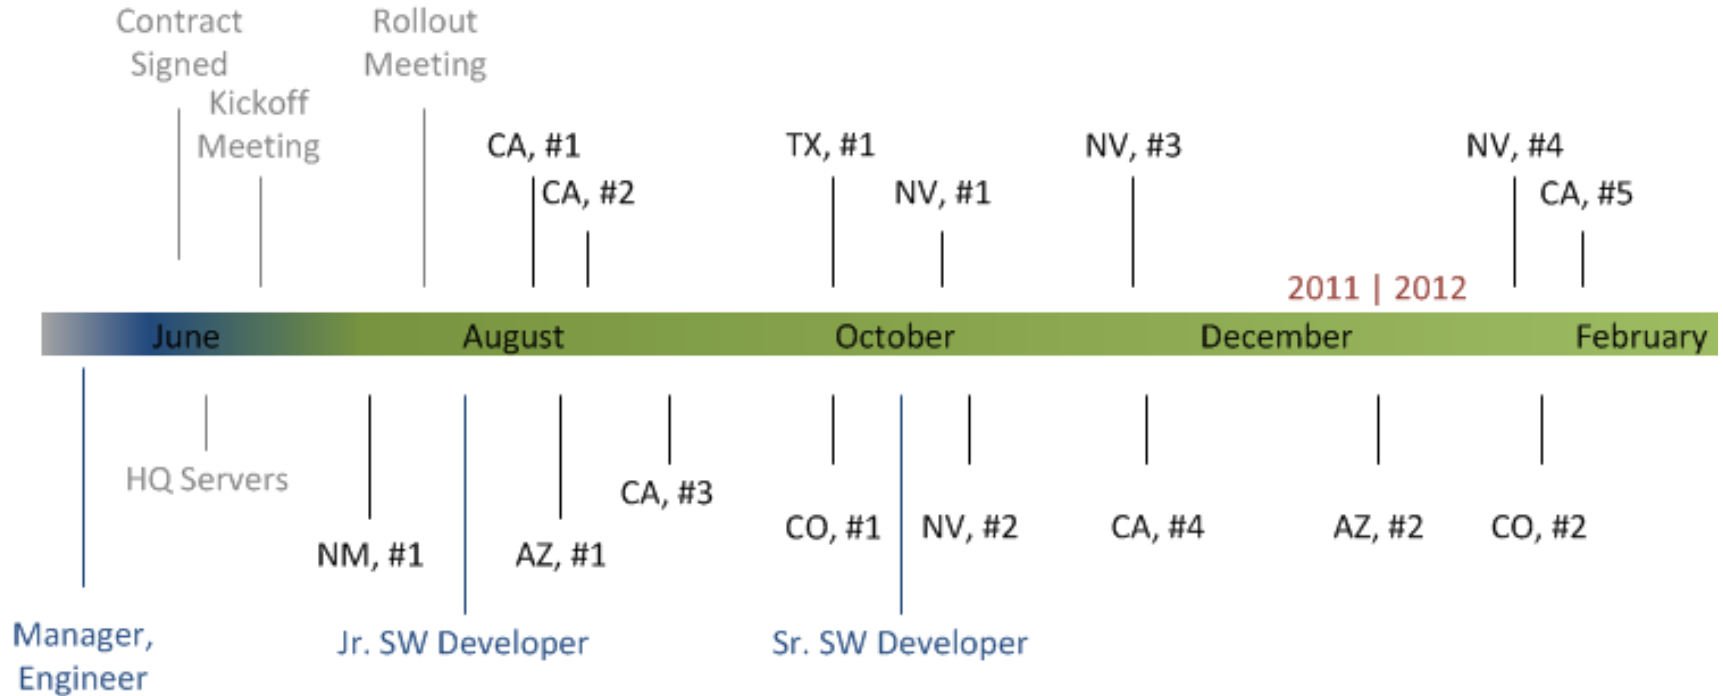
Contract Signed

Kickoff Meeting

Rollout Meeting

CA, #1

CA, #2

TX, #1

NV, #1

NV, #3

NV, #4

CA, #5

2011 | 2012

June

August

October

December

February

HQ Servers

NM, #1

AZ, #1

CA, #3

CO, #1

NV, #2

CA, #4

AZ, #2

CO, #2

Manager, Engineer

Jr. SW Developer

Sr. SW Developer